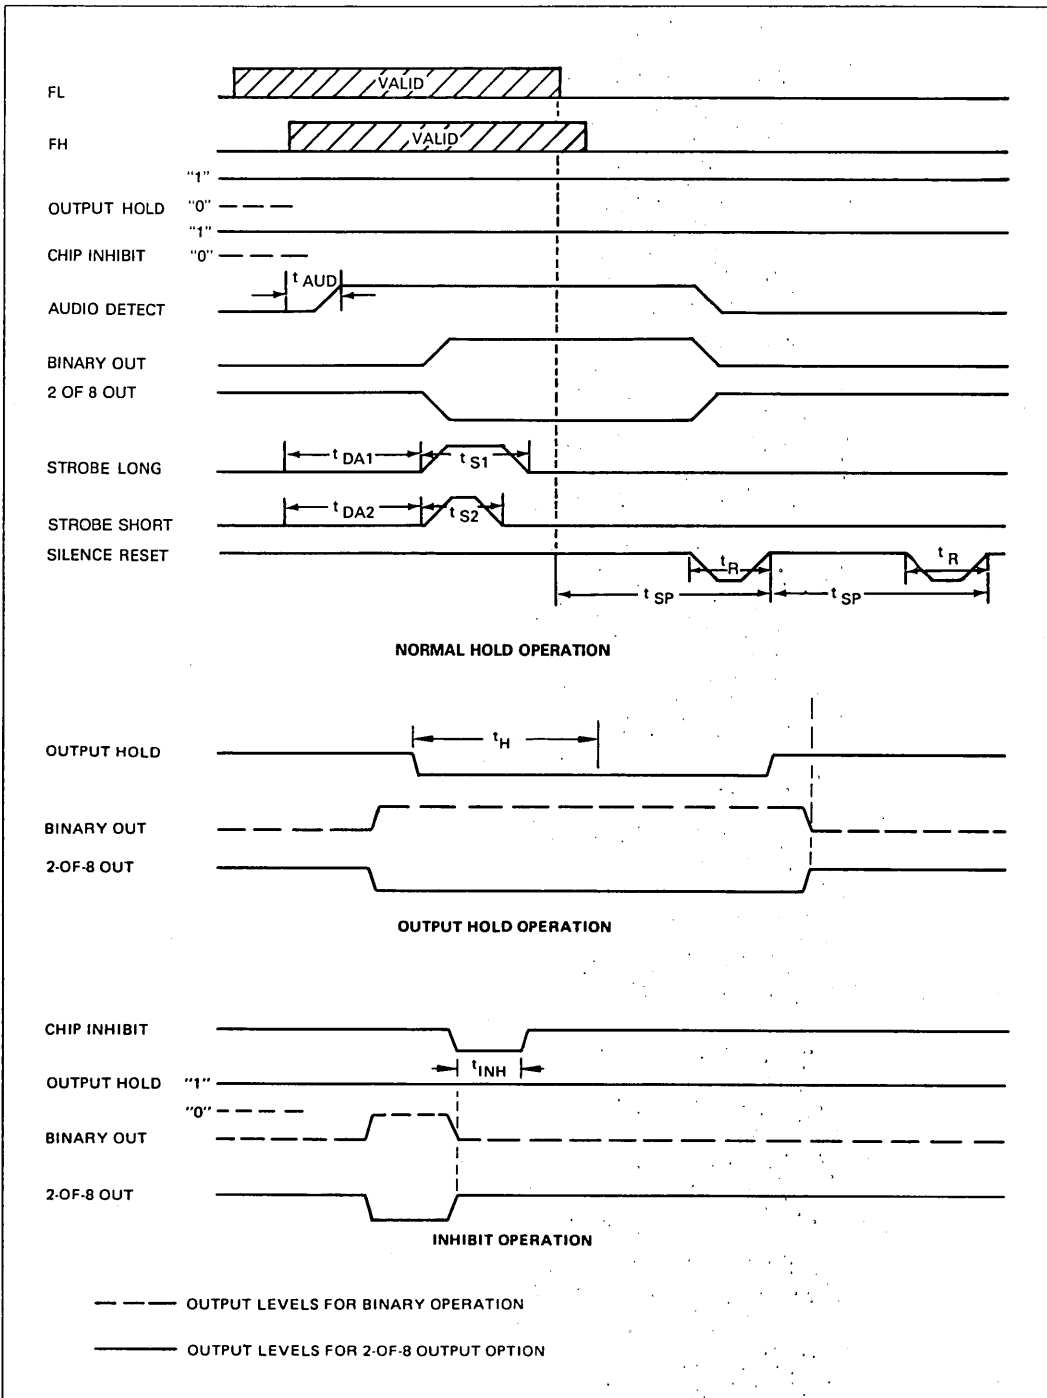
FL
VALID
FH
VALID
"1"
OUTPUT HOLD "0"
"1"
CHIP INHIBIT "0"
$t_{AUD}$
AUDIO DETECT
BINARY OUT
2 OF 8 OUT
$t_{DA1}$
$t_{S1}$
STROBE LONG
$t_{DA2}$
$t_{S2}$
STROBE SHORT
SILENCE RESET
$t_R$
$t_R$
$t_{SP}$
$t_{SP}$

NORMAL HOLD OPERATION

$t_H$
OUTPUT HOLD
BINARY OUT
2-OF-8 OUT

OUTPUT HOLD OPERATION

CHIP INHIBIT
$t_{INH}$
OUTPUT HOLD "1"
"0"
BINARY OUT
2-OF-8 OUT

INHIBIT OPERATION

OUTPUT LEVELS FOR BINARY OPERATION

OUTPUT LEVELS FOR 2-OF-8 OUTPUT OPTION